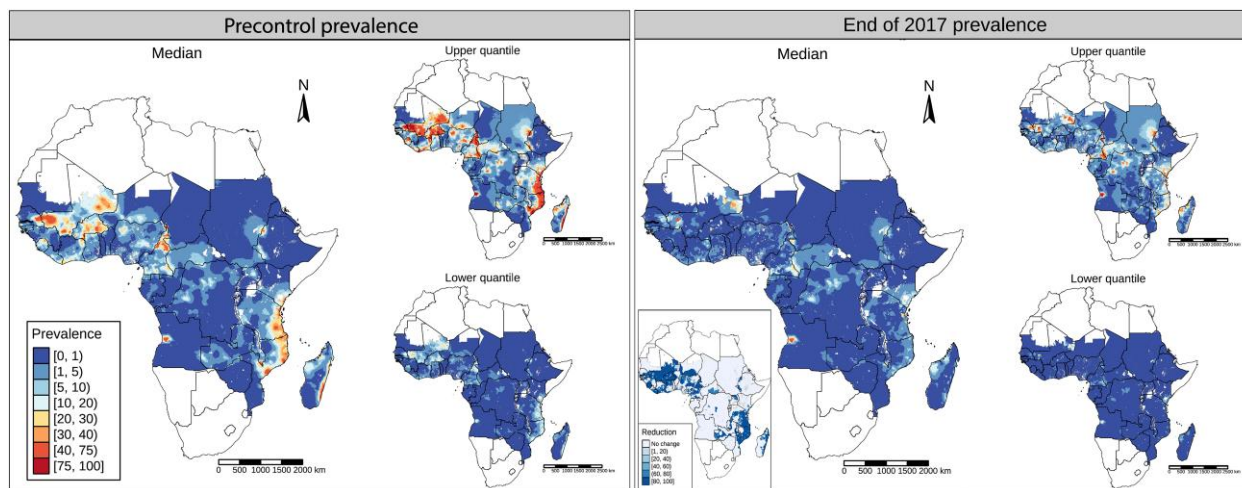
Precontrol prevalence

Median

N

Upper quantile

0 500 1000 1500 2000 2500 km

Lower quantile

Prevalence
[0, 1)
[1, 5)
[5, 10)
[10, 20)
[20, 30)
[30, 40)
[40, 75)
[75, 100]

0 500 1000 1500 2000 km

0 500 1000 1500 2000 2500 km

End of 2017 prevalence

Median

N

Upper quantile

0 500 1000 1500 2000 2500 km

Lower quantile

Reduction
No change
[1, 20)
[20, 40)
[40, 60)
[60, 80)
[80, 100]

0 500 1000 1500 2000 km

0 500 1000 1500 2000 2500 km